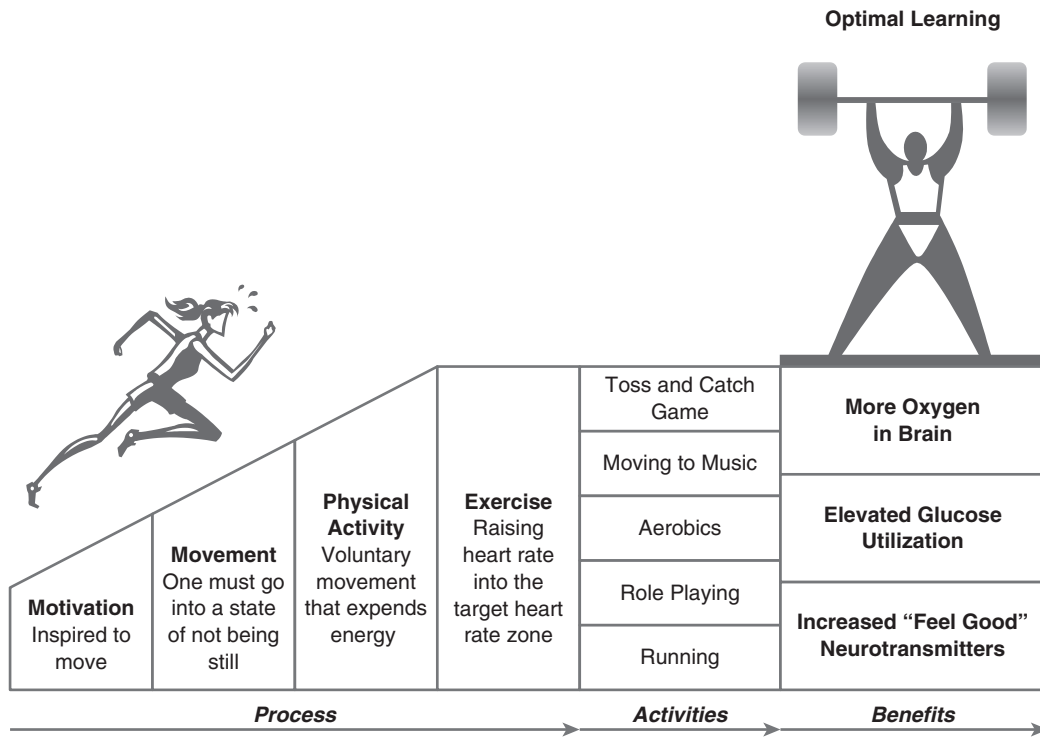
Optimal Learning

Motivation
Inspired to move

Movement
One must go into a state of not being still

Physical Activity
Voluntary movement that expends energy

Exercise
Raising heart rate into the target heart rate zone

Toss and Catch Game

Moving to Music

Aerobics

Role Playing

Running

More Oxygen in Brain

Elevated Glucose Utilization

Increased "Feel Good" Neurotransmitters

Process

Activities

Benefits